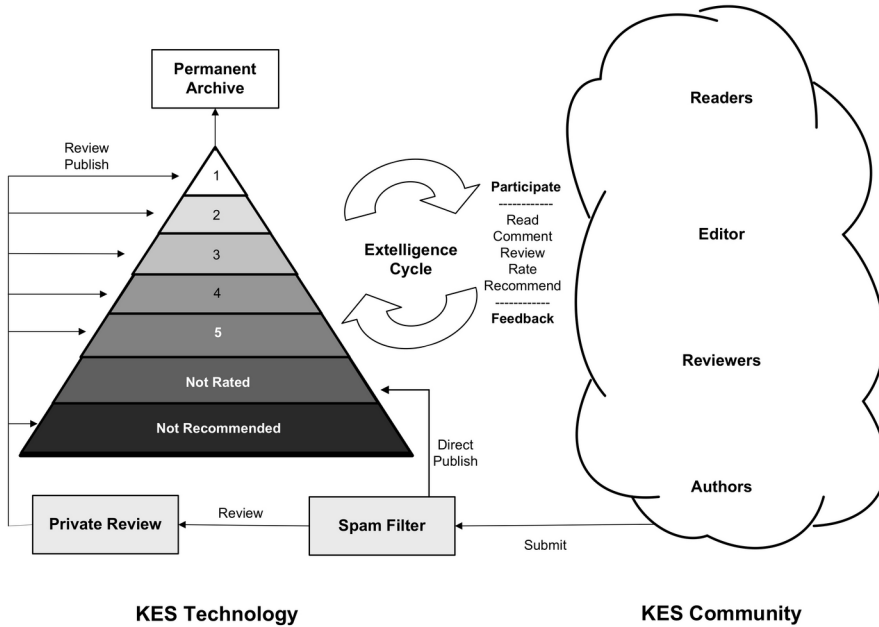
Permanent Archive

Review Publish

1

2

3

4

5

Not Rated

Not Recommended

Extelligence Cycle

Participate
------------
Read
Comment
Review
Rate
Recommend
------------
Feedback

Readers

Editor

Reviewers

Authors

Direct Publish

Private Review

Review

Spam Filter

Submit

KES Technology

KES Community